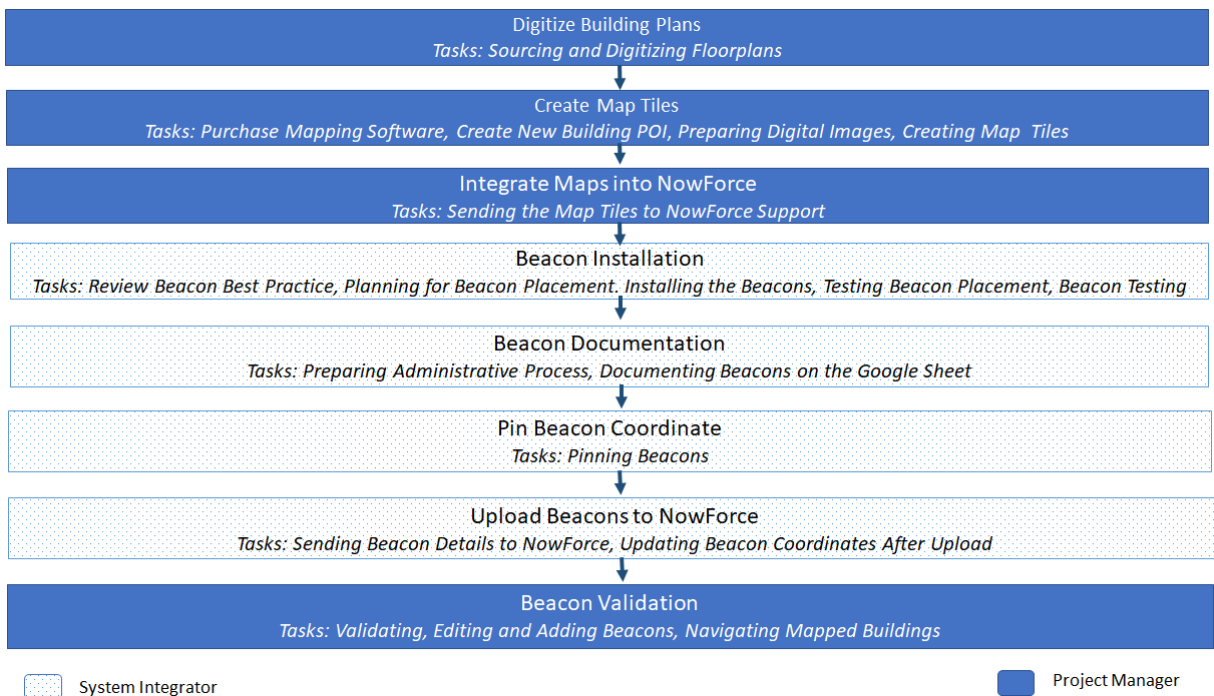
Digitize Building Plans
*Tasks: Sourcing and Digitizing Floorplans*

Create Map Tiles
*Tasks: Purchase Mapping Software, Create New Building POI, Preparing Digital Images, Creating Map Tiles*

Integrate Maps into NowForce
*Tasks: Sending the Map Tiles to NowForce Support*

Beacon Installation
*Tasks: Review Beacon Best Practice, Planning for Beacon Placement. Installing the Beacons, Testing Beacon Placement, Beacon Testing*

Beacon Documentation
*Tasks: Preparing Administrative Process, Documenting Beacons on the Google Sheet*

Pin Beacon Coordinate
*Tasks: Pinning Beacons*

Upload Beacons to NowForce
*Tasks: Sending Beacon Details to NowForce, Updating Beacon Coordinates After Upload*

Beacon Validation
*Tasks: Validating, Editing and Adding Beacons, Navigating Mapped Buildings*

System Integrator

Project Manager